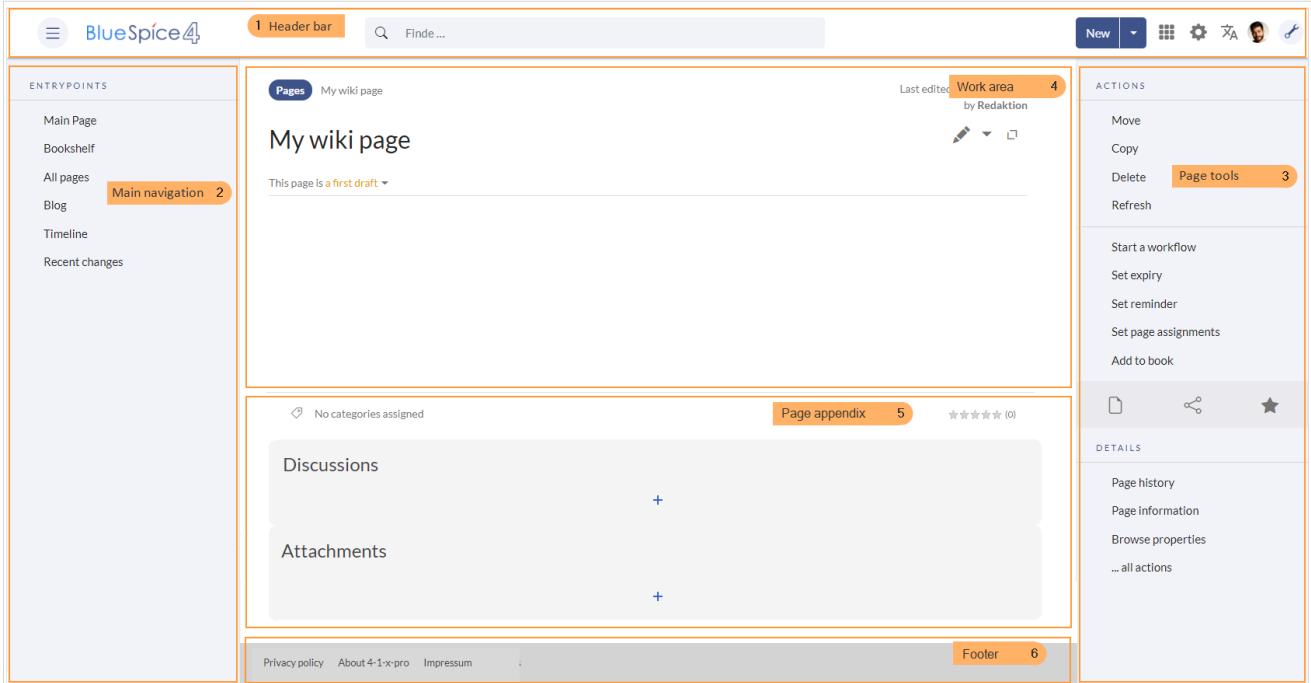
BlueSpice4
1 Header bar
Finde ...
New

ENTRYPOINTS
Main Page
Bookshelf
All pages
Main navigation 2
Blog
Timeline
Recent changes

Pages My wiki page
Last edited
Work area 4
by Redaktion
My wiki page
This page is a first draft

No categories assigned
Page appendix 5
(0)
Discussions
+
Attachments
+

Privacy policy About 4-1-x-pro Impressum
Footer 6

ACTIONS
Move
Copy
Delete
Page tools 3
Refresh
Start a workflow
Set expiry
Set reminder
Set page assignments
Add to book
DETAILS
Page history
Page information
Browse properties
... all actions